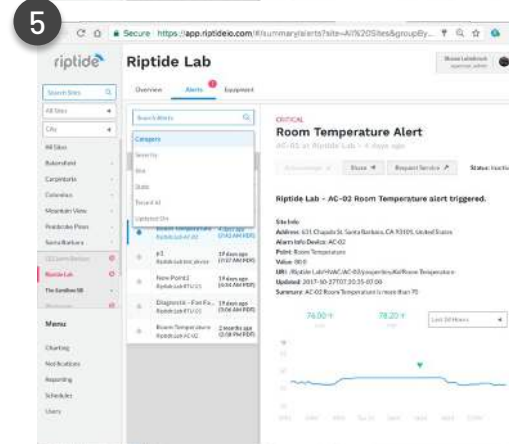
5

Secure https://app.riptideio.com/#/summary/alerts?site=All%20Sites&groupBy...

riptide

Riptide Lab

Overview Alerts Equipment

Search Sites

All Sites

City

All Sites

Bakersfield

Carpinteria

Colonias

Mountain View

Pembroke Pines

Santa Barbara

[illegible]

Riptide Lab

The Sandbox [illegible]

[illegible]

Menu

Charting

Notifications

Reporting

Schedules

Users

Search Alerts

Category

Severity

Site

State

Triced At

Updated On

Room Temperature Alert
RiptideLab AC-02 4 days ago (7:41 AM PDT)

p1
Riptide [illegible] 19 days ago (7:57 AM PDT)

New Point2
RiptideLab RTU-01 19 days ago (4:54 AM PDT)

Diagnostic - Fan Fa...
RiptideLab RTU-01 19 days ago (3:06 AM PDT)

Room Temperature
RiptideLab AC-02 2 months ago (2:58 PM PDT)

CRITICAL

Room Temperature Alert

AC-02 at Riptide Lab • 4 days ago

Acknowledge Share Request Service Status: Inactive

Riptide Lab - AC-02 Room Temperature alert triggered.

Site Info:
Address: 631 Chapala St, Santa Barbara, CA 93101, United States
Alarm Info Device: AC-02
Point: Room Temperature
Value: 80.0
URI: /Riptide Lab/HVAC/AC-02/properties/All/Room Temperature
Updated: 2017-10-27T07:20:35-07:00
Summary: AC-02 Room Temperature is more than 75

76.00 °F

78.20 °F

Last 24 Hours